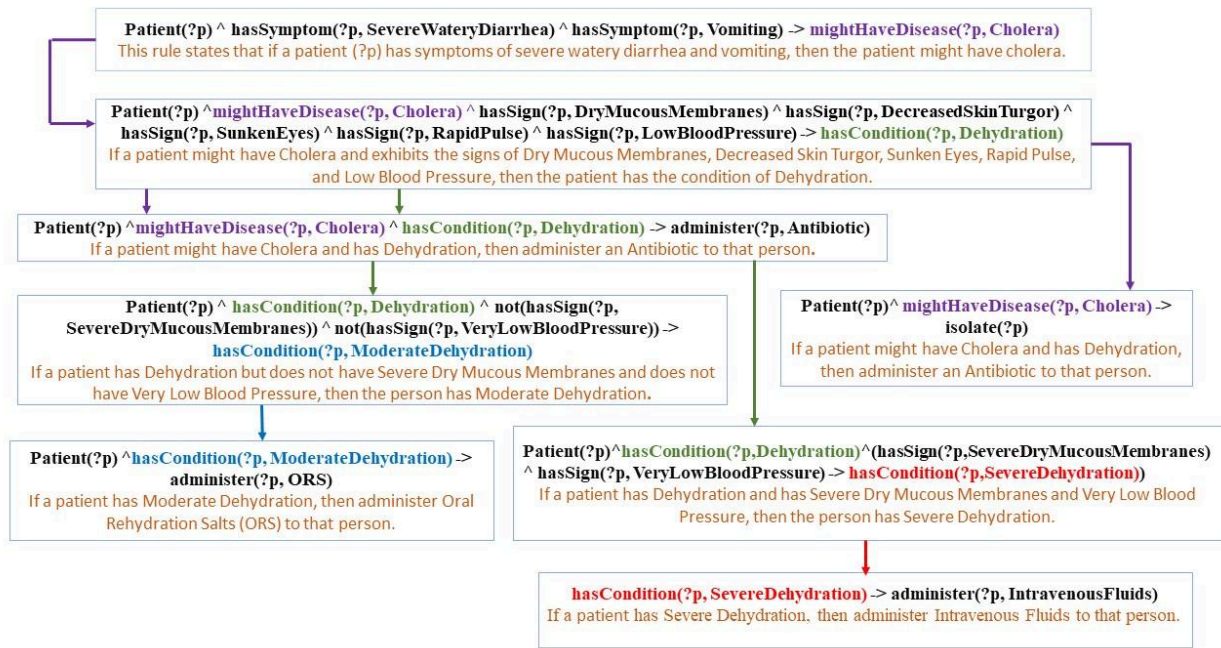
Patient(?p) ^ hasSymptom(?p, SevereWateryDiarrhea) ^ hasSymptom(?p, Vomiting) -> mightHaveDisease(?p, Cholera)
This rule states that if a patient (?p) has symptoms of severe watery diarrhea and vomiting, then the patient might have cholera.

Patient(?p) ^mightHaveDisease(?p, Cholera) ^ hasSign(?p, DryMucousMembranes) ^ hasSign(?p, DecreasedSkinTurgor) ^ hasSign(?p, SunkenEyes) ^ hasSign(?p, RapidPulse) ^ hasSign(?p, LowBloodPressure) -> hasCondition(?p, Dehydration)
If a patient might have Cholera and exhibits the signs of Dry Mucous Membranes, Decreased Skin Turgor, Sunken Eyes, Rapid Pulse, and Low Blood Pressure, then the patient has the condition of Dehydration.

Patient(?p) ^mightHaveDisease(?p, Cholera) ^ hasCondition(?p, Dehydration) -> administer(?p, Antibiotic)
If a patient might have Cholera and has Dehydration, then administer an Antibiotic to that person.

Patient(?p) ^ hasCondition(?p, Dehydration) ^ not(hasSign(?p, SevereDryMucousMembranes)) ^ not(hasSign(?p, VeryLowBloodPressure)) -> hasCondition(?p, ModerateDehydration)
If a patient has Dehydration but does not have Severe Dry Mucous Membranes and does not have Very Low Blood Pressure, then the person has Moderate Dehydration.

Patient(?p)^ mightHaveDisease(?p, Cholera) -> isolate(?p)
If a patient might have Cholera and has Dehydration, then administer an Antibiotic to that person.

Patient(?p) ^hasCondition(?p, ModerateDehydration) -> administer(?p, ORS)
If a patient has Moderate Dehydration, then administer Oral Rehydration Salts (ORS) to that person.

Patient(?p)^hasCondition(?p,Dehydration)^(hasSign(?p,SevereDryMucousMembranes) ^ hasSign(?p, VeryLowBloodPressure) -> hasCondition(?p,SevereDehydration))
If a patient has Dehydration and has Severe Dry Mucous Membranes and Very Low Blood Pressure, then the person has Severe Dehydration.

hasCondition(?p, SevereDehydration) -> administer(?p, IntravenousFluids)
If a patient has Severe Dehydration, then administer Intravenous Fluids to that person.